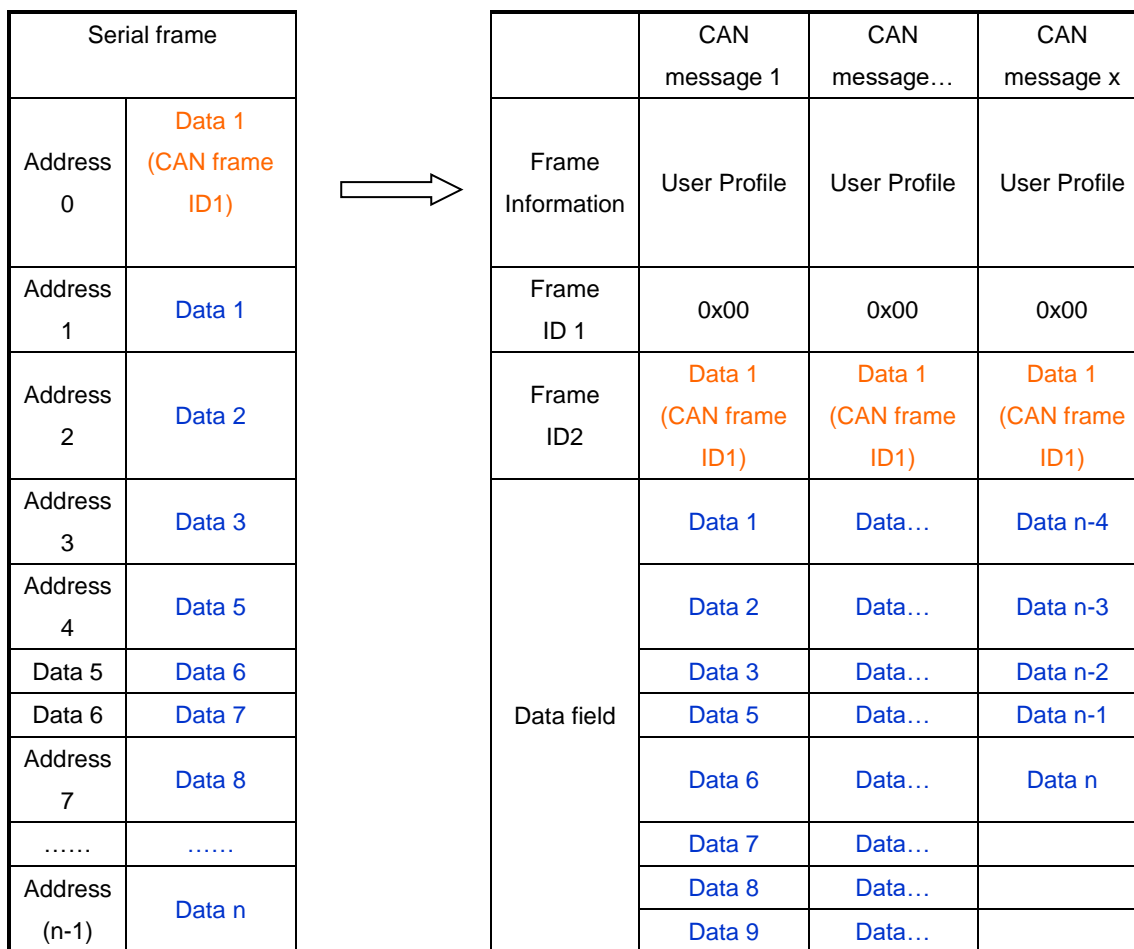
| Serial frame | |
|---|---|
| Address 0 | Data 1 (CAN frame ID1) |
| Address 1 | Data 1 |
| Address 2 | Data 2 |
| Address 3 | Data 3 |
| Address 4 | Data 5 |
| Data 5 | Data 6 |
| Data 6 | Data 7 |
| Address 7 | Data 8 |
| …… | …… |
| Address (n-1) | Data n |

| | CAN message 1 | CAN message… | CAN message x |
|---|---|---|---|
| Frame Information | User Profile | User Profile | User Profile |
| Frame ID 1 | 0x00 | 0x00 | 0x00 |
| Frame ID2 | Data 1 (CAN frame ID1) | Data 1 (CAN frame ID1) | Data 1 (CAN frame ID1) |
| Data field | Data 1 | Data… | Data n-4 |
| | Data 2 | Data… | Data n-3 |
| | Data 3 | Data… | Data n-2 |
| | Data 5 | Data… | Data n-1 |
| | Data 6 | Data… | Data n |
| | Data 7 | Data… | |
| | Data 8 | Data… | |
| | Data 9 | Data… | |